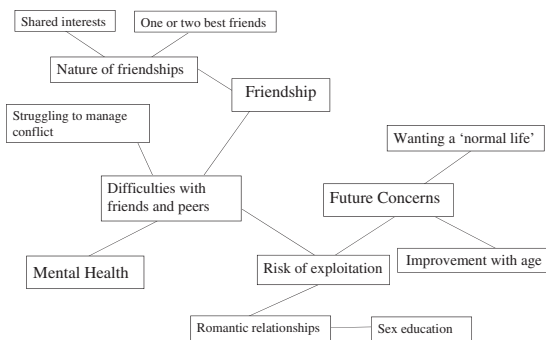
Shared interests

One or two best friends

Nature of friendships

Friendship

Struggling to manage conflict

Wanting a 'normal life'

Difficulties with friends and peers

Future Concerns

Mental Health

Risk of exploitation

Improvement with age

Romantic relationships

Sex education